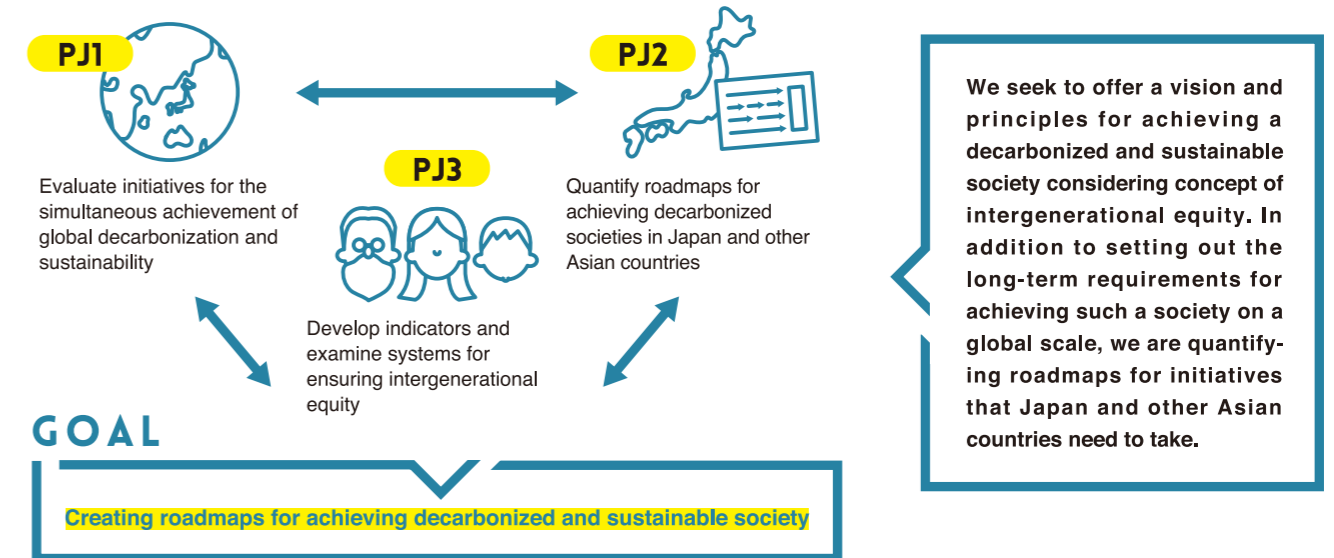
PJ1

Evaluate initiatives for the simultaneous achievement of global decarbonization and sustainability

PJ2

Quantify roadmaps for achieving decarbonized societies in Japan and other Asian countries

PJ3

Develop indicators and examine systems for ensuring intergenerational equity

We seek to offer a vision and principles for achieving a decarbonized and sustainable society considering concept of intergenerational equity. In addition to setting out the long-term requirements for achieving such a society on a global scale, we are quantifying roadmaps for initiatives that Japan and other Asian countries need to take.

GOAL

Creating roadmaps for achieving decarbonized and sustainable society